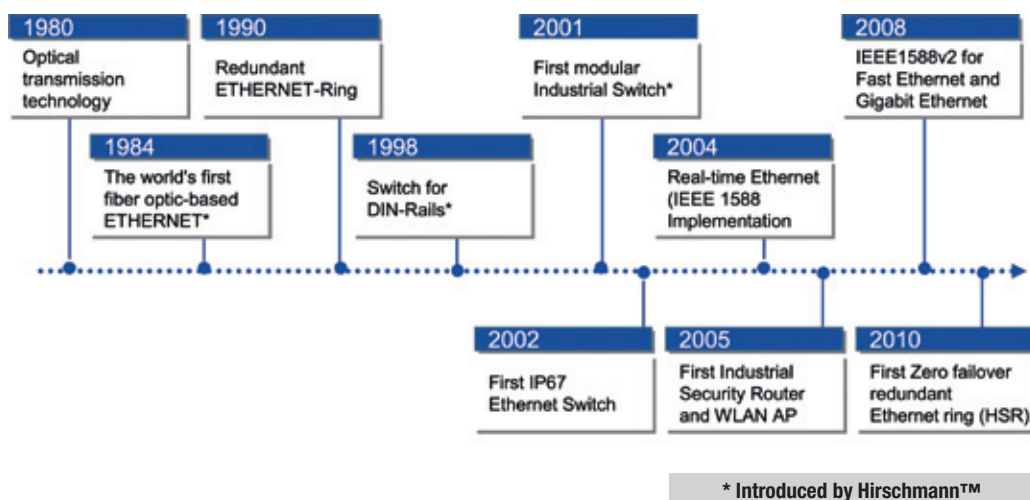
1980
Optical transmission technology

1990
Redundant ETHERNET-Ring

2001
First modular Industrial Switch*

2008
IEEE1588v2 for Fast Ethernet and Gigabit Ethernet

1984
The world's first fiber optic-based ETHERNET*

1998
Switch for DIN-Rails*

2004
Real-time Ethernet (IEEE 1588 Implementation

2002
First IP67 Ethernet Switch

2005
First Industrial Security Router and WLAN AP

2010
First Zero failover redundant Ethernet ring (HSR)

* Introduced by Hirschmann™